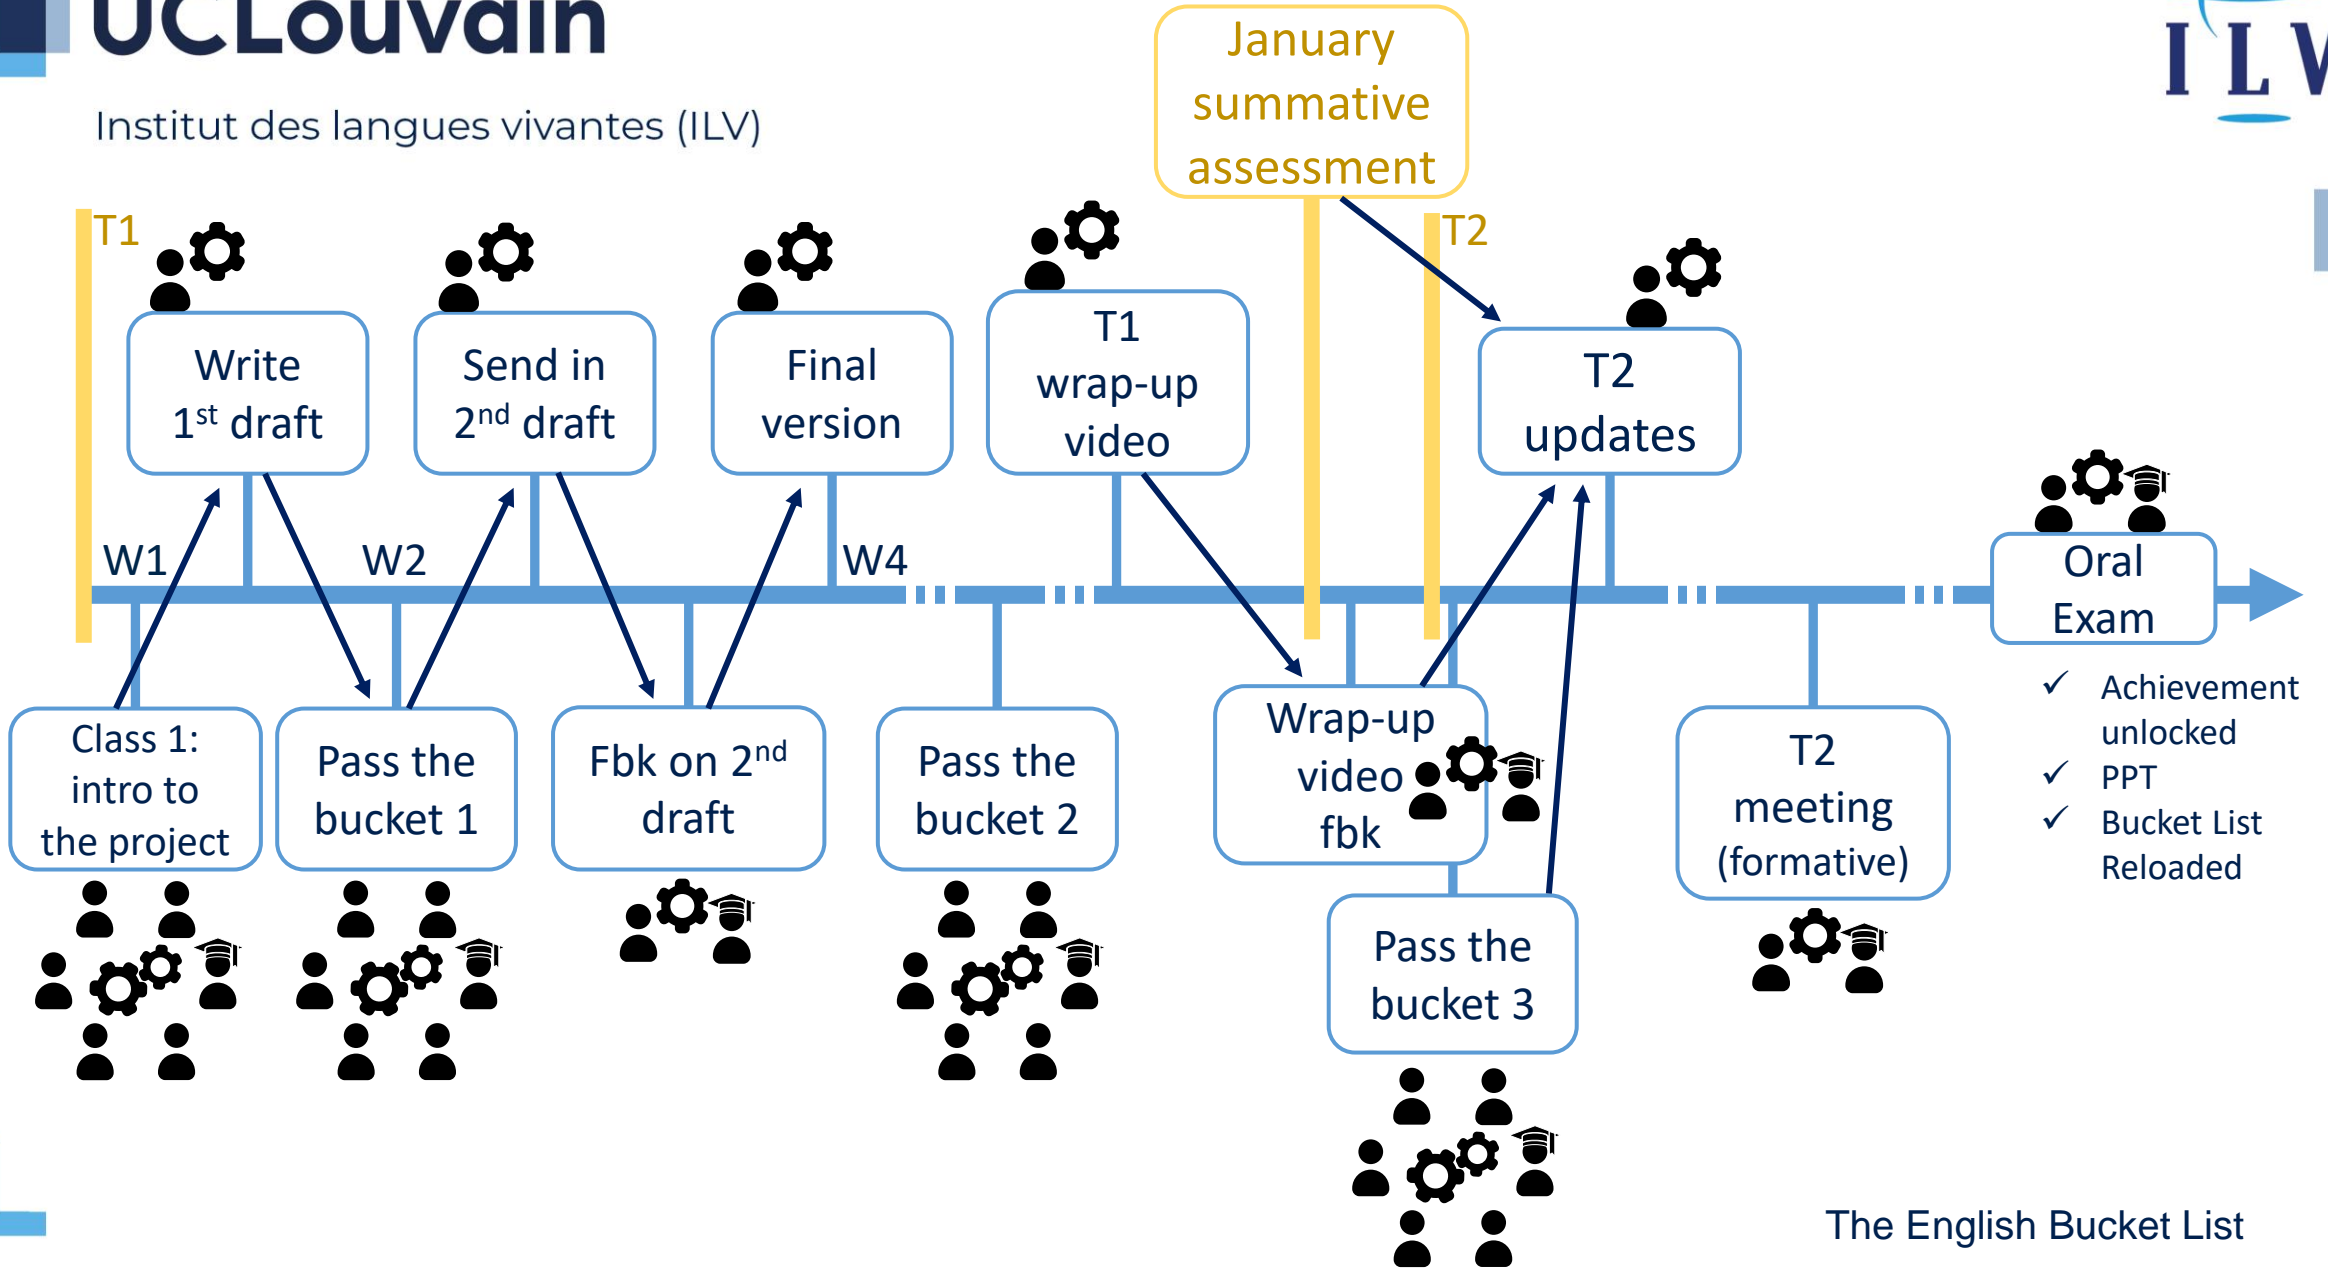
UCLouvain

Institut des langues vivantes (ILV)

ILV

January summative assessment

T1

T2

Write $1^{st}$ draft

Send in $2^{nd}$ draft

Final version

T1 wrap-up video

T2 updates

W1

W2

W4

Oral Exam

Class 1: intro to the project

Pass the bucket 1

Fbk on $2^{nd}$ draft

Pass the bucket 2

Wrap-up video fbk

Pass the bucket 3

T2 meeting (formative)

✓ Achievement unlocked
✓ PPT
✓ Bucket List Reloaded

The English Bucket List